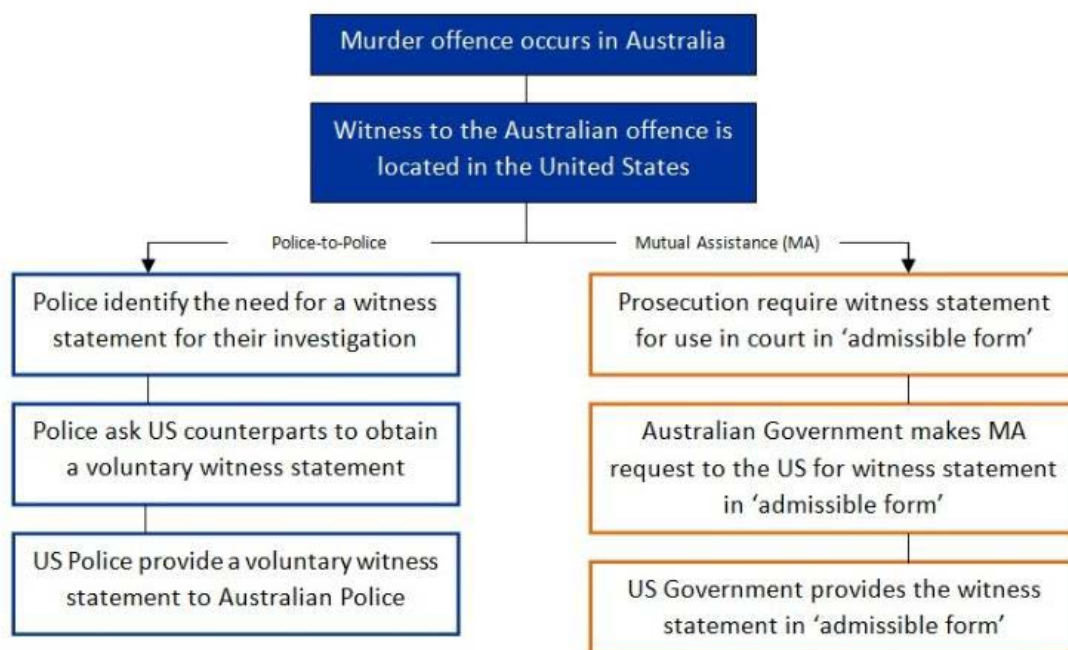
Murder offence occurs in Australia

Witness to the Australian offence is located in the United States

Police-to-Police

Mutual Assistance (MA)

Police identify the need for a witness statement for their investigation

Police ask US counterparts to obtain a voluntary witness statement

US Police provide a voluntary witness statement to Australian Police

Prosecution require witness statement for use in court in 'admissible form'

Australian Government makes MA request to the US for witness statement in 'admissible form'

US Government provides the witness statement in 'admissible form'